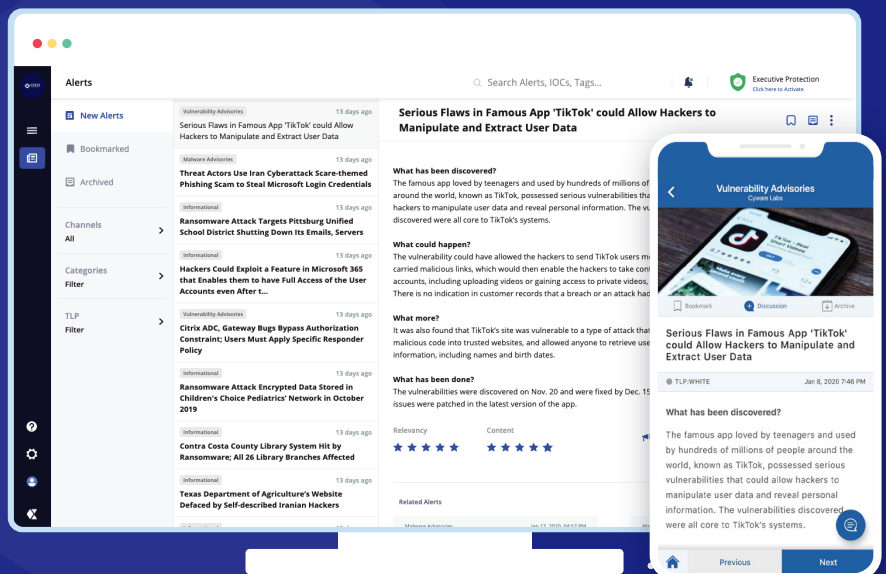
Alerts

Search Alerts, IOCs, Tags...

Executive Protection
Click here to Activate

New Alerts

Bookmarked

Archived

Channels
All

Categories
Filter

TLP
Filter

Vulnerability Advisories 13 days ago
Serious Flaws in Famous App 'TikTok' could Allow Hackers to Manipulate and Extract User Data

Malware Advisories 13 days ago
Threat Actors Use Iran Cyberattack Scare-themed Phishing Scam to Steal Microsoft Login Credentials

Informational 13 days ago
Ransomware Attack Targets Pittsburg Unified School District Shutting Down Its Emails, Servers

Informational 13 days ago
Hackers Could Exploit a Feature in Microsoft 365 that Enables them to have Full Access of the User Accounts even After t...

Vulnerability Advisories 13 days ago
Citrix ADC, Gateway Bugs Bypass Authorization Constraint; Users Must Apply Specific Responder Policy

Informational 13 days ago
Ransomware Attack Encrypted Data Stored in Children's Choice Pediatrics' Network in October 2019

Informational 13 days ago
Contra Costa County Library System Hit by Ransomware; All 26 Library Branches Affected

Informational 13 days ago
Texas Department of Agriculture's Website Defaced by Self-described Iranian Hackers

Serious Flaws in Famous App 'TikTok' could Allow Hackers to Manipulate and Extract User Data

What has been discovered?
The famous app loved by teenagers and used by hundreds of millions of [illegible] around the world, known as TikTok, possessed serious vulnerabilities tha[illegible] hackers to manipulate user data and reveal personal information. The v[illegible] discovered were all core to TikTok's systems.

What could happen?
The vulnerability could have allowed the hackers to send TikTok users m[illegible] carried malicious links, which would then enable the hackers to take con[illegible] accounts, including uploading videos or gaining access to private videos, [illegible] There is no indication in customer records that a breach or an attack had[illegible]

What more?
It was also found that TikTok's site was vulnerable to a type of attack tha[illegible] malicious code into trusted websites, and allowed anyone to retrieve use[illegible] information, including names and birth dates.

What has been done?
The vulnerabilities were discovered on Nov. 20 and were fixed by Dec. 15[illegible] issues were patched in the latest version of the app.

Relevancy
Content

Related Alerts

Vulnerability Advisories
Cyware Labs

Bookmark
Discussion
Archive

Serious Flaws in Famous App 'TikTok' could Allow Hackers to Manipulate and Extract User Data

TLP:WHITE
Jan 8, 2020 7:46 PM

What has been discovered?

The famous app loved by teenagers and used by hundreds of millions of people around the world, known as TikTok, possessed serious vulnerabilities that could allow hackers to manipulate user data and reveal personal information. The vulnerabilities discovered were all core to TikTok's systems.

Previous
Next